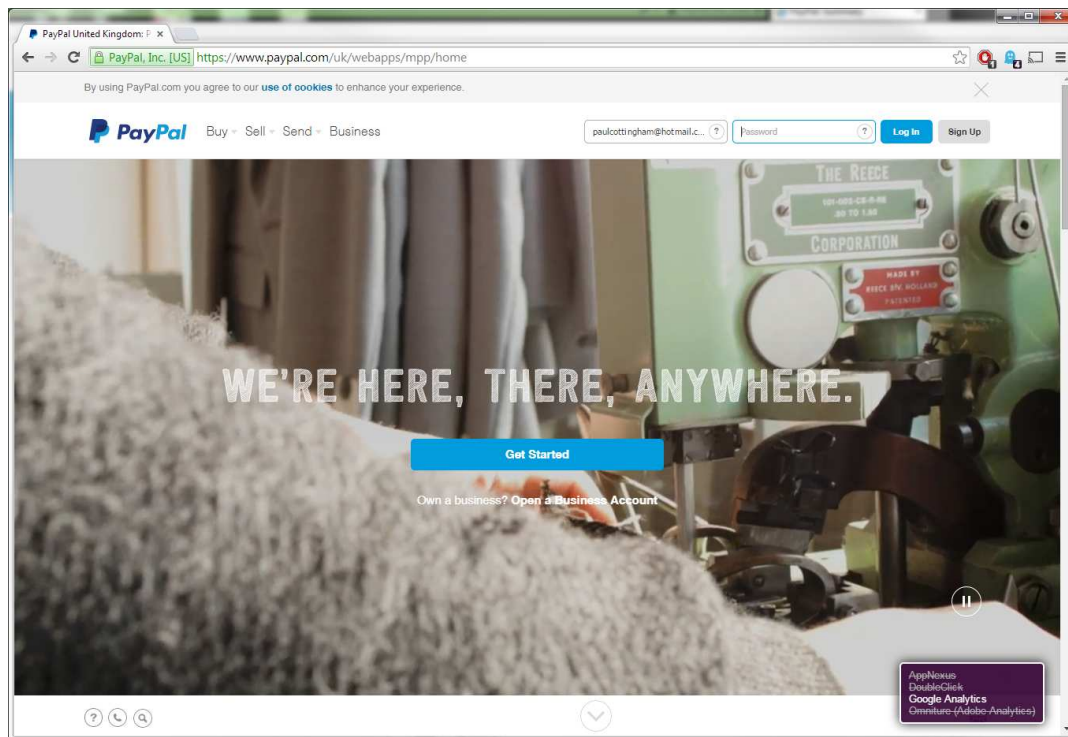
PayPal United Kingdom: P ×

PayPal, Inc. [US] https://www.paypal.com/uk/webapps/mpp/home

By using PayPal.com you agree to our use of cookies to enhance your experience.

PayPal Buy Sell Send Business

paulcottingham@hotmail.c... ? Password ? Log In Sign Up

THE REECE
101-003-CS-R-RE
.60 TO 1.60
CORPORATION
MADE BY
REECE BV. HOLLAND
PATENTED

WE'RE HERE, THERE, ANYWHERE.

Get Started

Own a business? Open a Business Account

AppNexus
DoubleClick
Google Analytics
Omniture (Adobe Analytics)